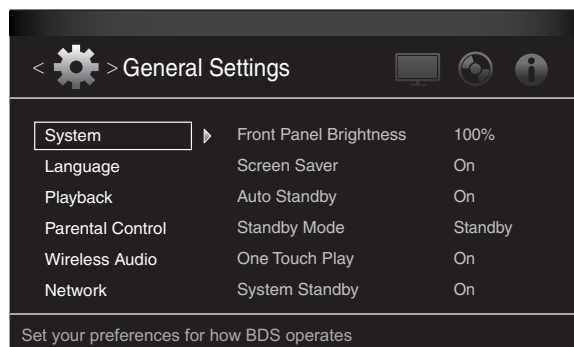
< > General Settings

System
Language
Playback
Parental Control
Wireless Audio
Network

| Front Panel Brightness | 100% |
|---|---|
| Screen Saver | On |
| Auto Standby | On |
| Standby Mode | Standby |
| One Touch Play | On |
| System Standby | On |

Set your preferences for how BDS operates